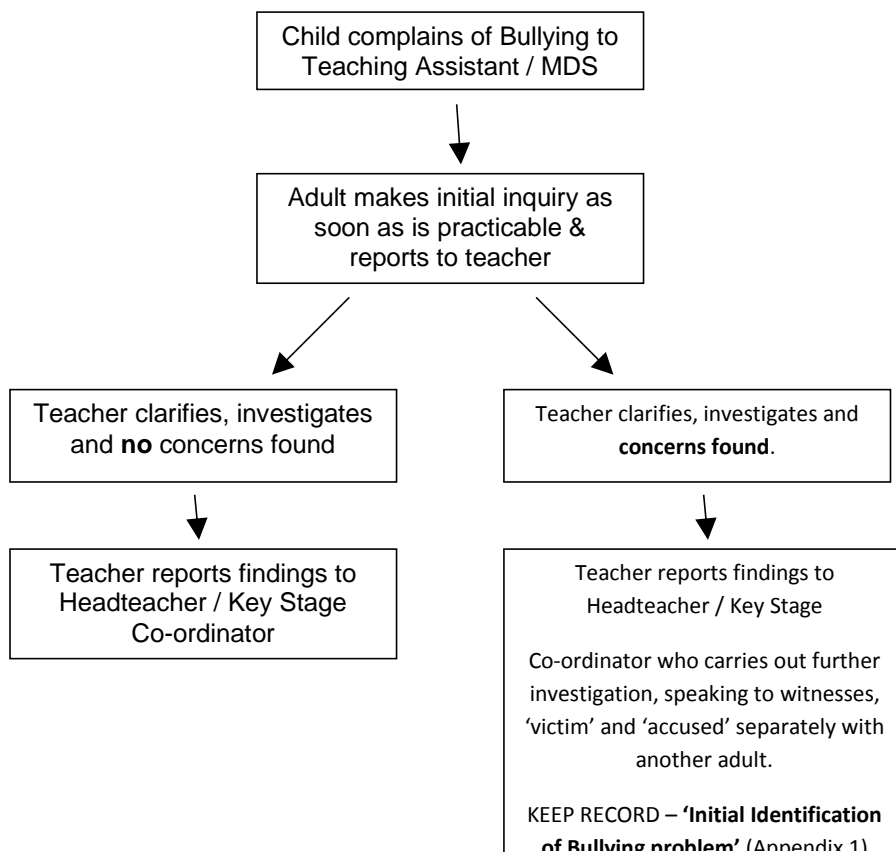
Child complains of Bullying to Teaching Assistant / MDS

Adult makes initial inquiry as soon as is practicable & reports to teacher

Teacher clarifies, investigates and **no** concerns found

Teacher clarifies, investigates and **concerns found**.

Teacher reports findings to Headteacher / Key Stage Co-ordinator

Teacher reports findings to Headteacher / Key Stage

Co-ordinator who carries out further investigation, speaking to witnesses, 'victim' and 'accused' separately with another adult.

KEEP RECORD – **'Initial Identification of Bullying problem'** (Appendix 1)